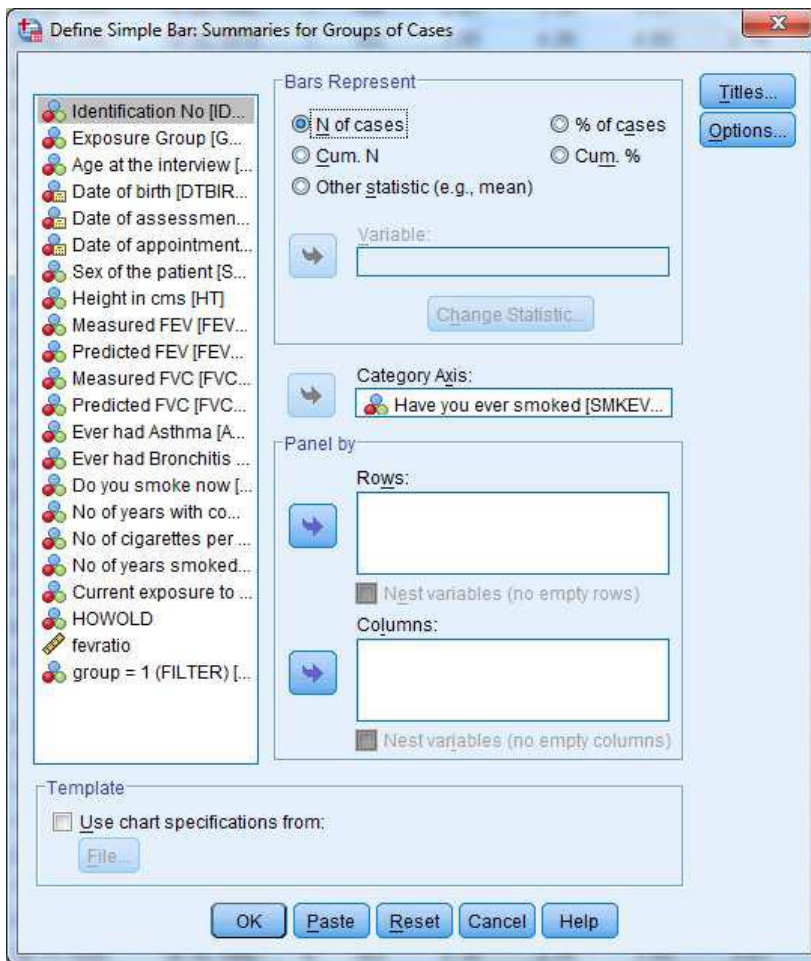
Define Simple Bar: Summaries for Groups of Cases

Identification No [ID...
Exposure Group [G...
Age at the interview [...
Date of birth [DTBIR...
Date of assessmen...
Date of appointment...
Sex of the patient [S...
Height in cms [HT]
Measured FEV [FEV...
Predicted FEV [FEV...
Measured FVC [FVC...
Predicted FVC [FVC...
Ever had Asthma [A...
Ever had Bronchitis ...
Do you smoke now [...
No of years with co...
No of cigarettes per ...
No of years smoked...
Current exposure to ...
HOWOLD
fevratio
group = 1 (FILTER) [...

Bars Represent
N of cases
% of cases
Cum. N
Cum. %
Other statistic (e.g., mean)
Variable:
Change Statistic...

Category Axis:
Have you ever smoked [SMKEV...

Panel by
Rows:
Nest variables (no empty rows)
Columns:
Nest variables (no empty columns)

Titles...
Options...

Template
Use chart specifications from:
File...

OK
Paste
Reset
Cancel
Help